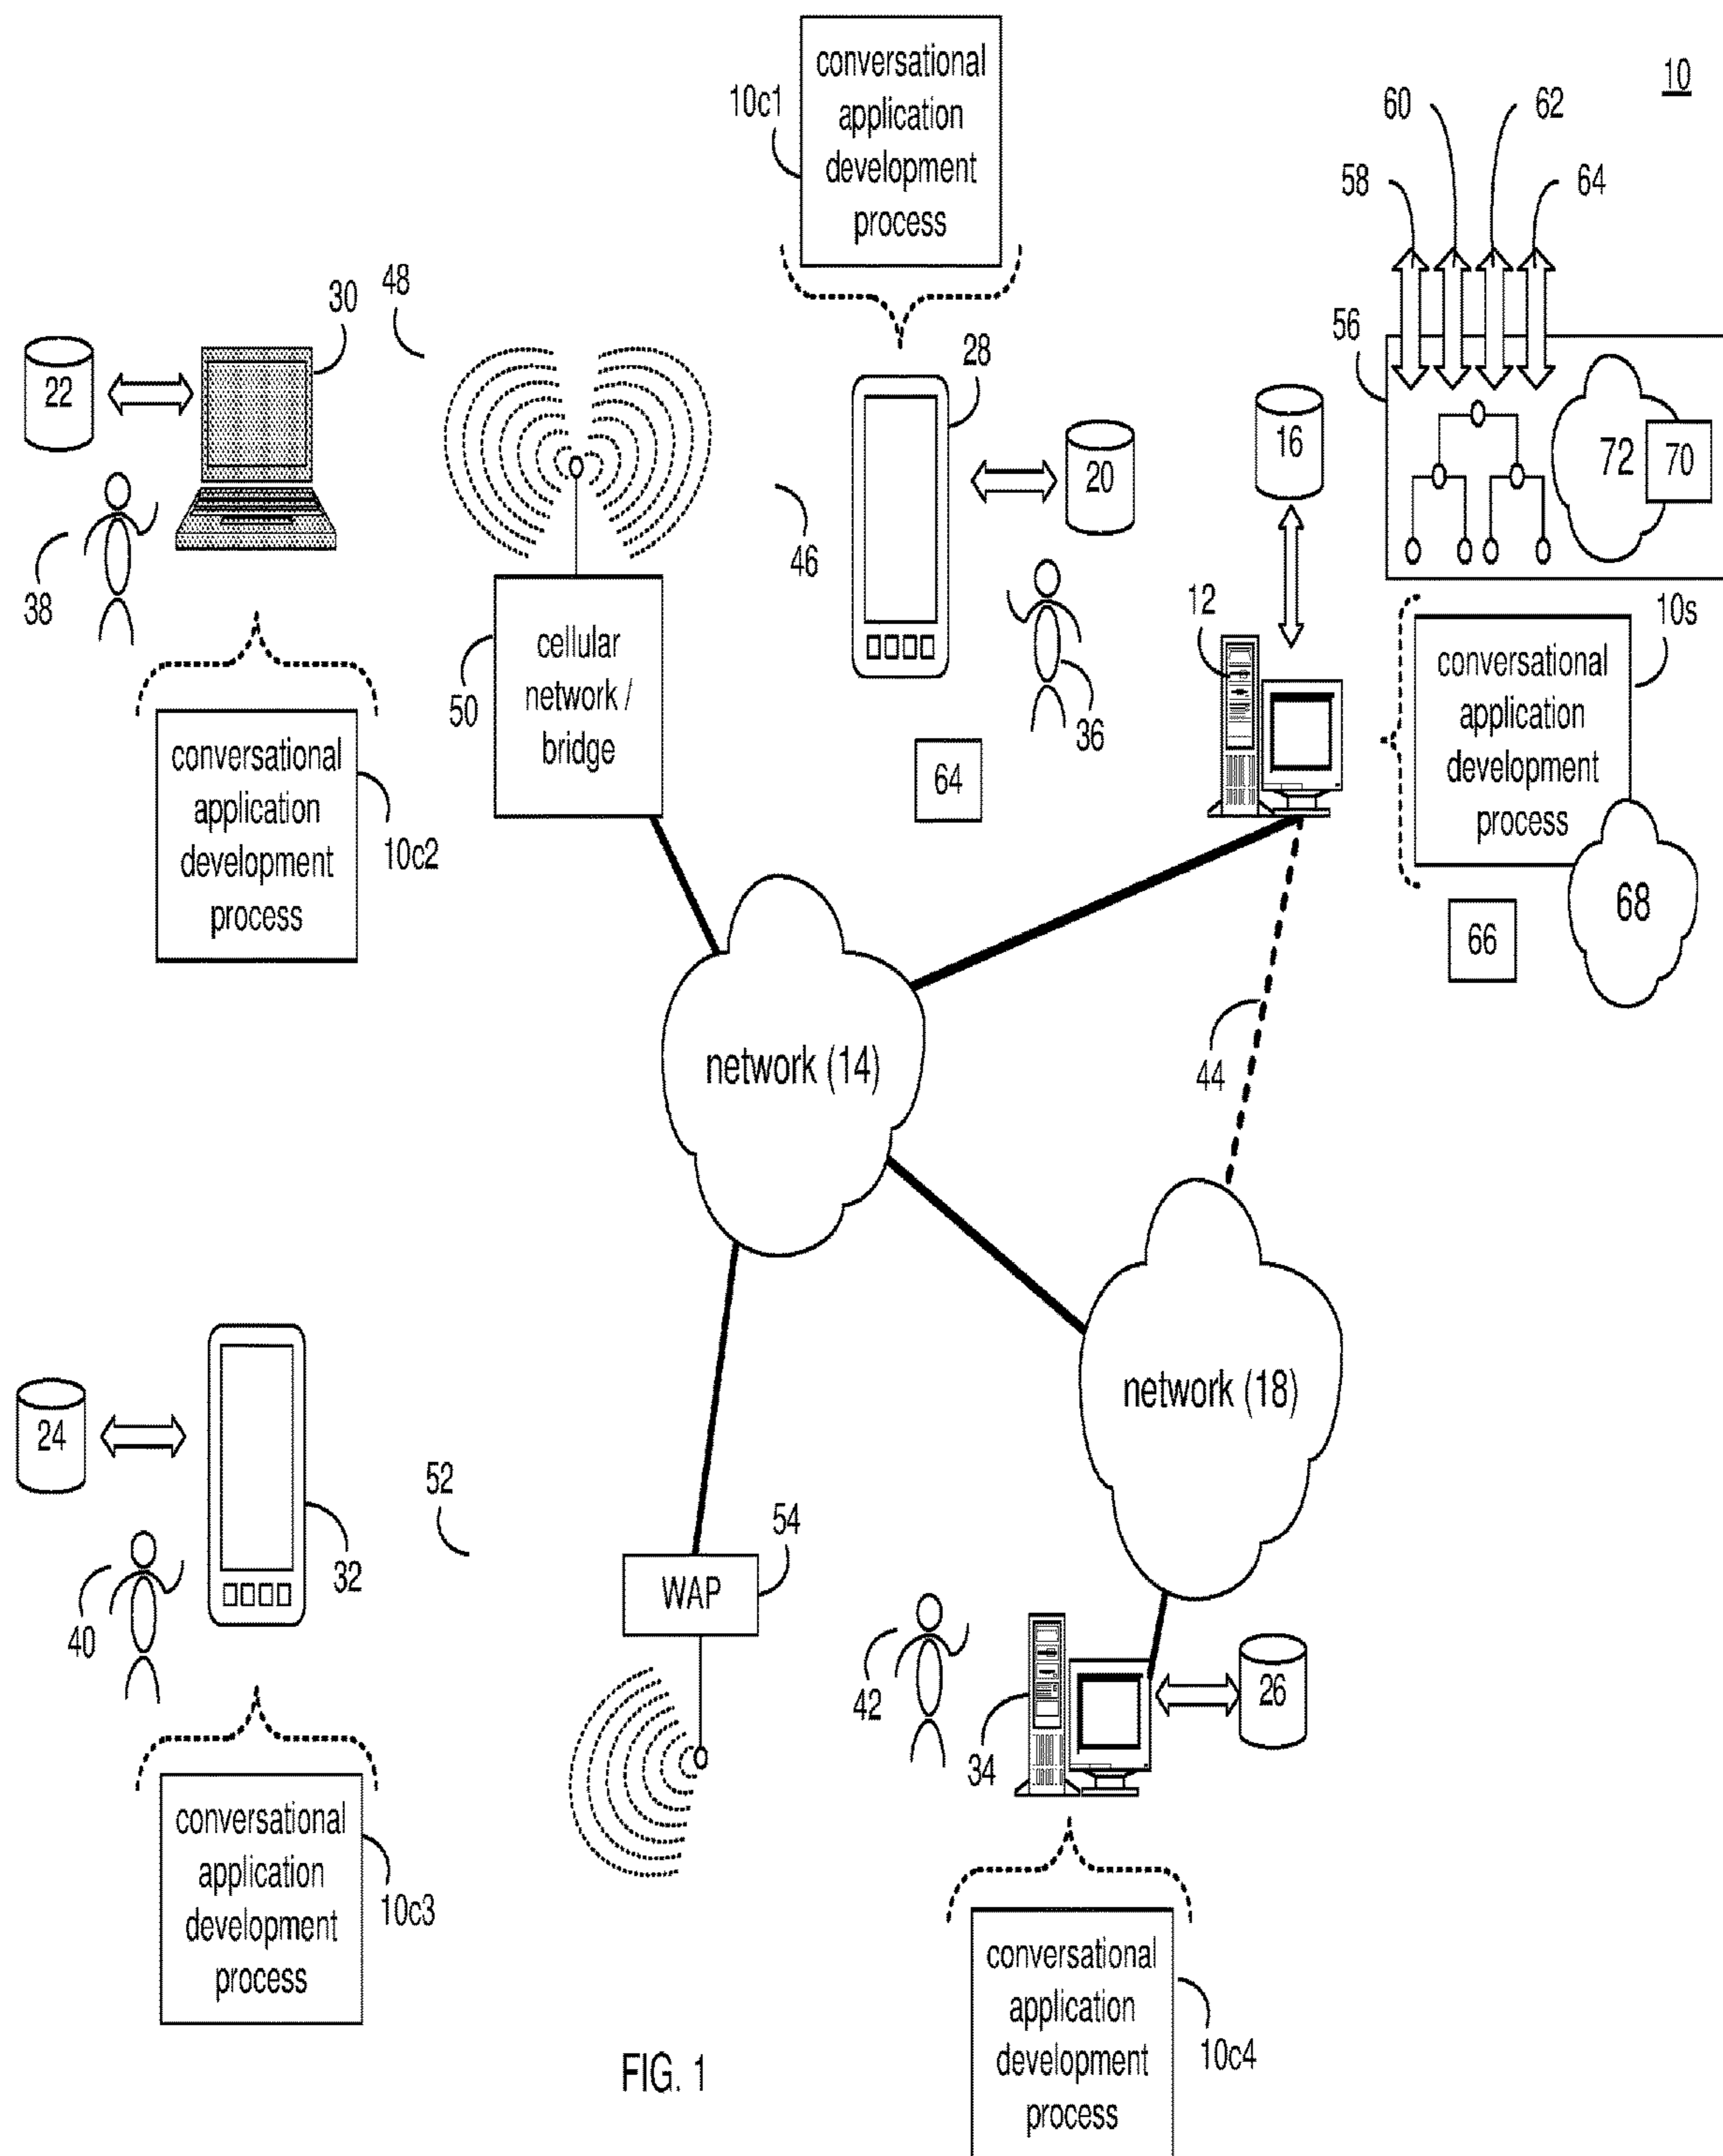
10c1

conversational application development process

10

60

62

58

64

56

30

48

28

22

16

72

70

20

46

38

cellular network / bridge

12

10s

50

36

conversational application development process

64

conversational application development process

10c2

68

66

network (14)

44

network (18)

24

52

54

32

WAP

40

42

26

34

conversational application development process

10c3

conversational application development process

10c4

FIG. 1